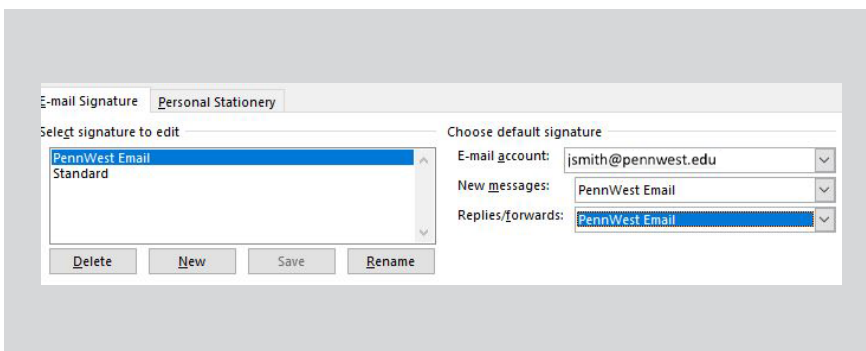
E-mail Signature | Personal Stationery

Select signature to edit

PennWest Email
Standard

Delete | New | Save | Rename

Choose default signature

E-mail account: jsmith@pennwest.edu

New messages: PennWest Email

Replies/forwards: PennWest Email